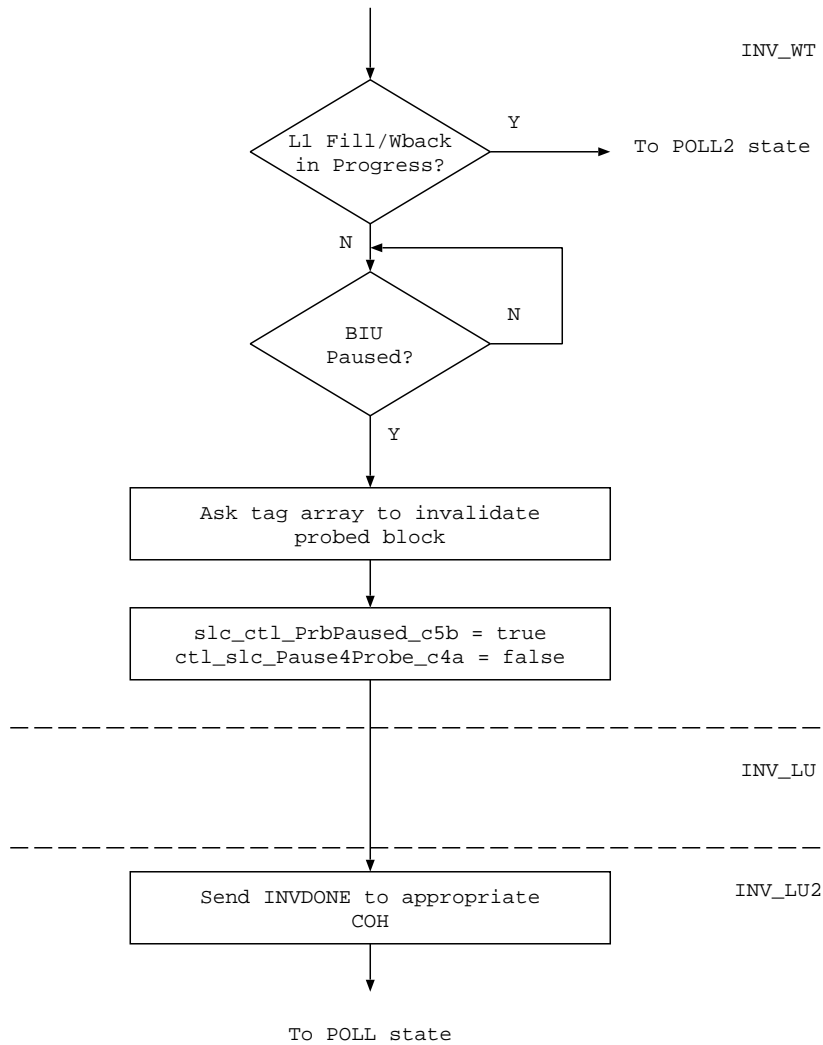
INV_WT

L1 Fill/Wback in Progress?

Y

To POLL2 state

N

BIU Paused?

N

Y

Ask tag array to invalidate probed block

slc_ctl_PrbPaused_c5b = true
ctl_slc_Pause4Probe_c4a = false

INV_LU

Send INVDONE to appropriate COH

INV_LU2

To POLL state